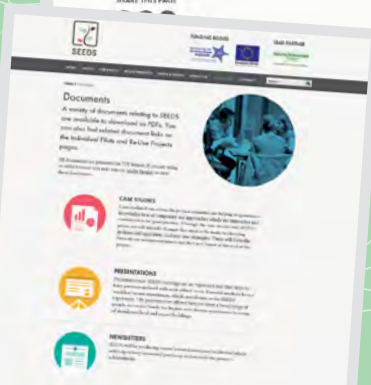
SEEDS

Documents

A variety of documents relating to SEEDS are available to download as PDFs. You can also find related document links on the individual Pilots and Re-Use Projects pages.

CASE STUDIES

PRESENTATIONS

NEWSLETTERS

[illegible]